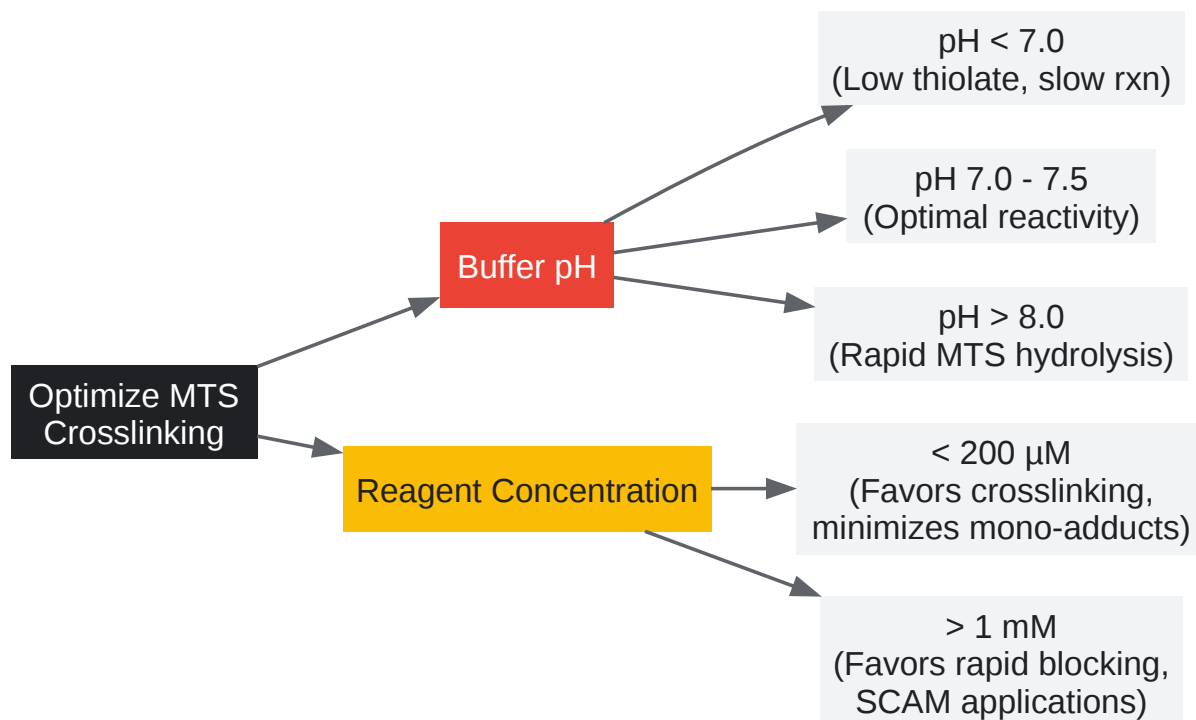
Optimize MTS Crosslinking

Buffer pH

pH < 7.0
(Low thiolate, slow rxn)

pH 7.0 - 7.5
(Optimal reactivity)

pH > 8.0
(Rapid MTS hydrolysis)

Reagent Concentration

< 200 µM
(Favors crosslinking, minimizes mono-adducts)

> 1 mM
(Favors rapid blocking, SCAM applications)